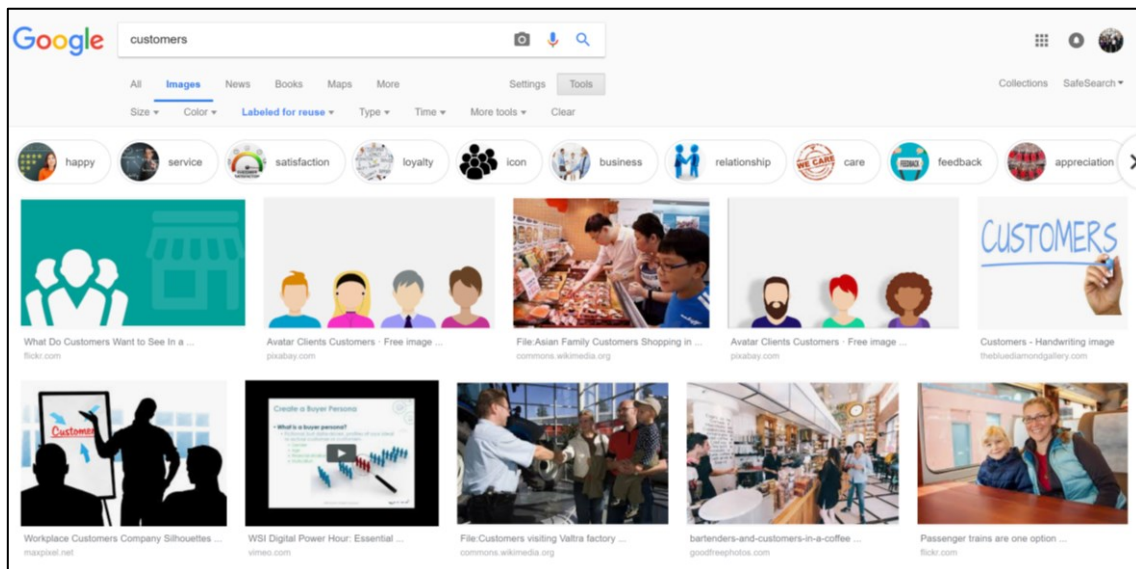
Google

customers

All Images News Books Maps More Settings Tools Collections SafeSearch ▾

Size ▾ Color ▾ Labeled for reuse ▾ Type ▾ Time ▾ More tools ▾ Clear

happy service satisfaction loyalty icon business relationship care feedback appreciation

CUSTOMERS

What Do Customers Want to See In a ...
flickr.com

Avatar Clients Customers · Free image ...
pixabay.com

File:Asian Family Customers Shopping in ...
commons.wikimedia.org

Avatar Clients Customers · Free image ...
pixabay.com

Customers - Handwriting image
thebluediamondgallery.com

Customer

Create a Buyer Persona

• What is a buyer persona?

Workplace Customers Company Silhouettes ...
maxpixel.net

WSI Digital Power Hour: Essential ...
vimeo.com

File:Customers visiting Valtra factory ...
commons.wikimedia.org

bartenders-and-customers-in-a-coffee ...
goodfreephotos.com

Passenger trains are one option ...
flickr.com